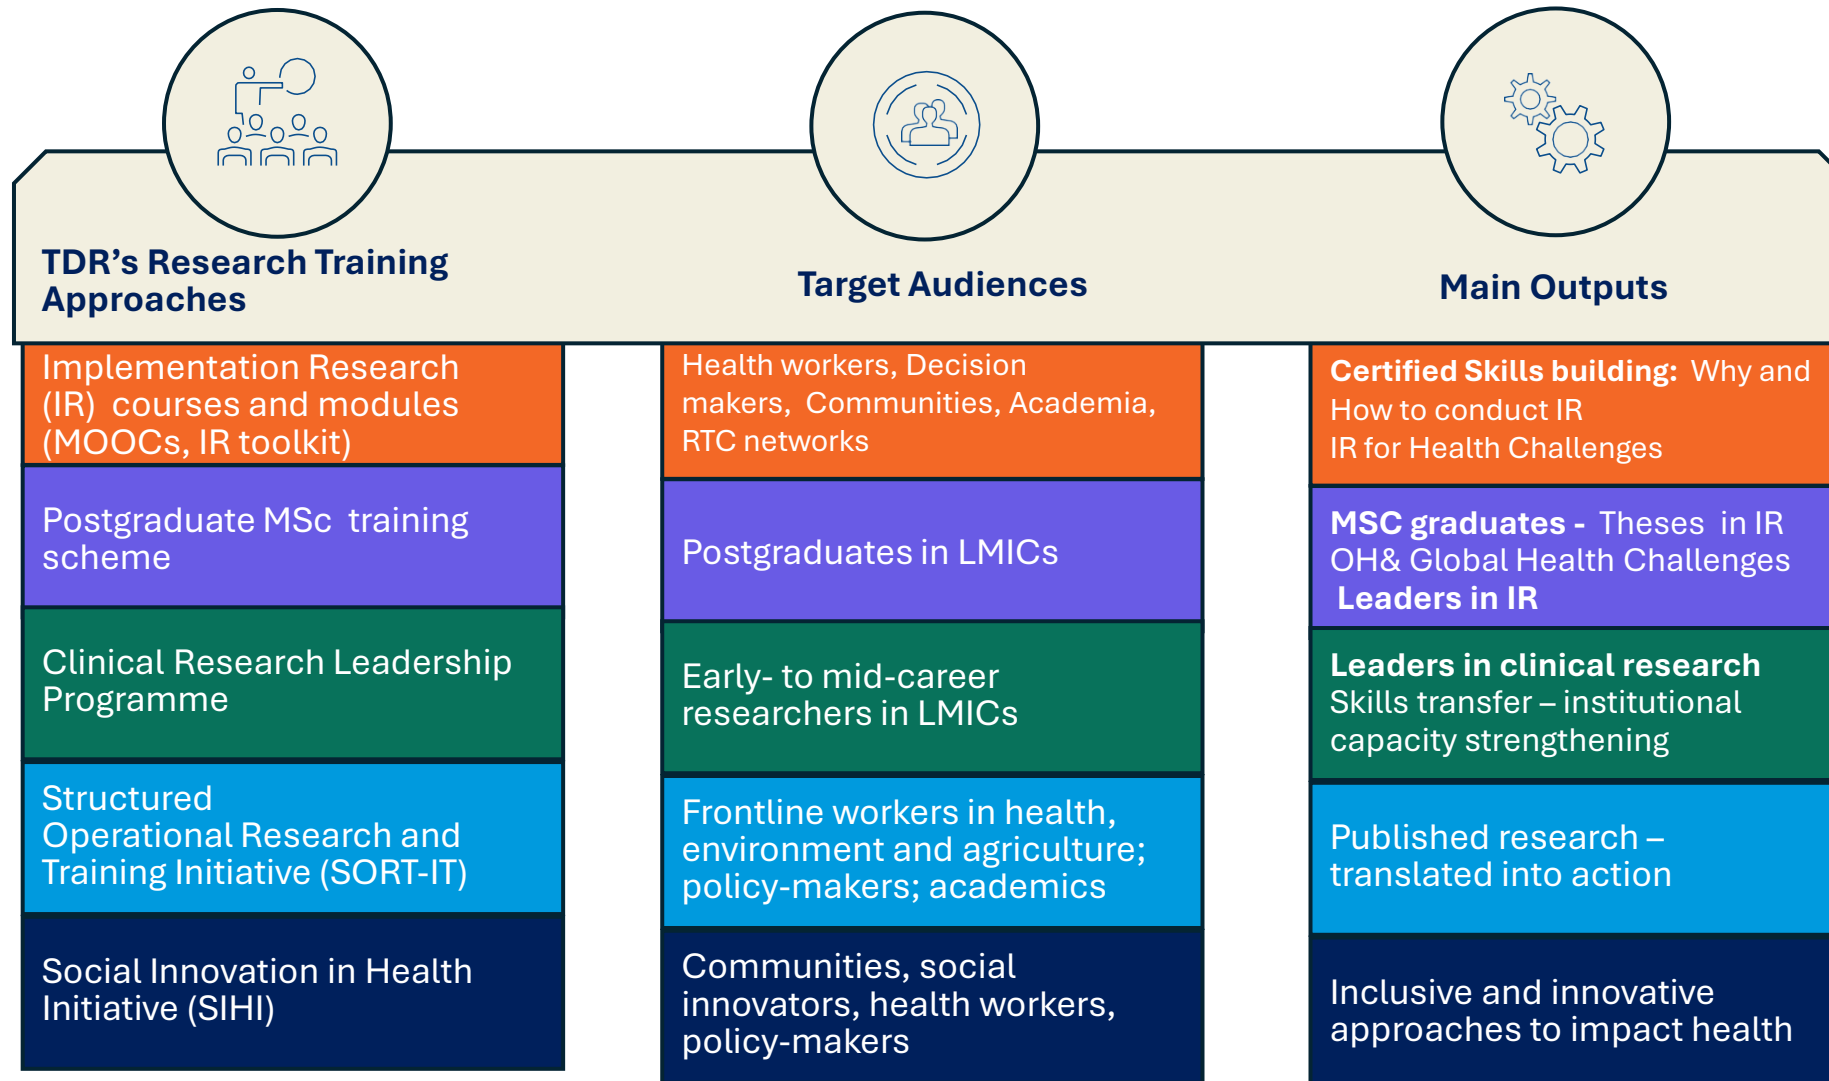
TDR’s Research Training Approaches

Target Audiences

Main Outputs

Implementation Research (IR) courses and modules (MOOCs, IR toolkit)

Health workers, Decision makers, Communities, Academia, RTC networks

Certified Skills building: Why and How to conduct IR
IR for Health Challenges

Postgraduate MSc training scheme

Postgraduates in LMICs

MSC graduates - Theses in IR OH& Global Health Challenges
Leaders in IR

Clinical Research Leadership Programme

Early- to mid-career researchers in LMICs

Leaders in clinical research
Skills transfer – institutional capacity strengthening

Structured Operational Research and Training Initiative (SORT-IT)

Frontline workers in health, environment and agriculture; policy-makers; academics

Published research – translated into action

Social Innovation in Health Initiative (SIHI)

Communities, social innovators, health workers, policy-makers

Inclusive and innovative approaches to impact health